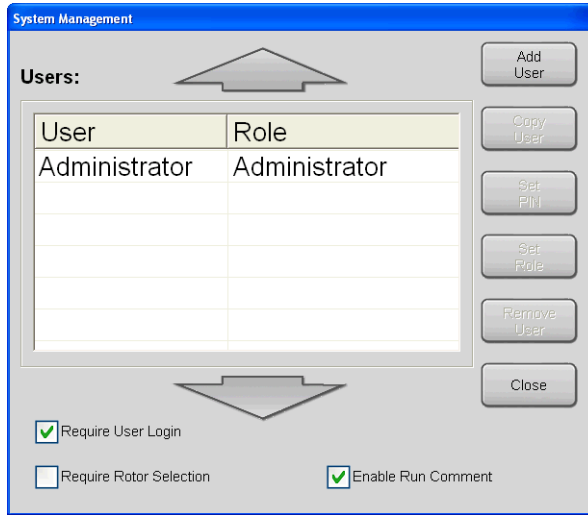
System Management

Users:

Add User

| User | Role |
|---|---|
| Administrator | Administrator |

Copy User

Set PIN

Set Role

Remove User

Close

Require User Login

Require Rotor Selection

Enable Run Comment